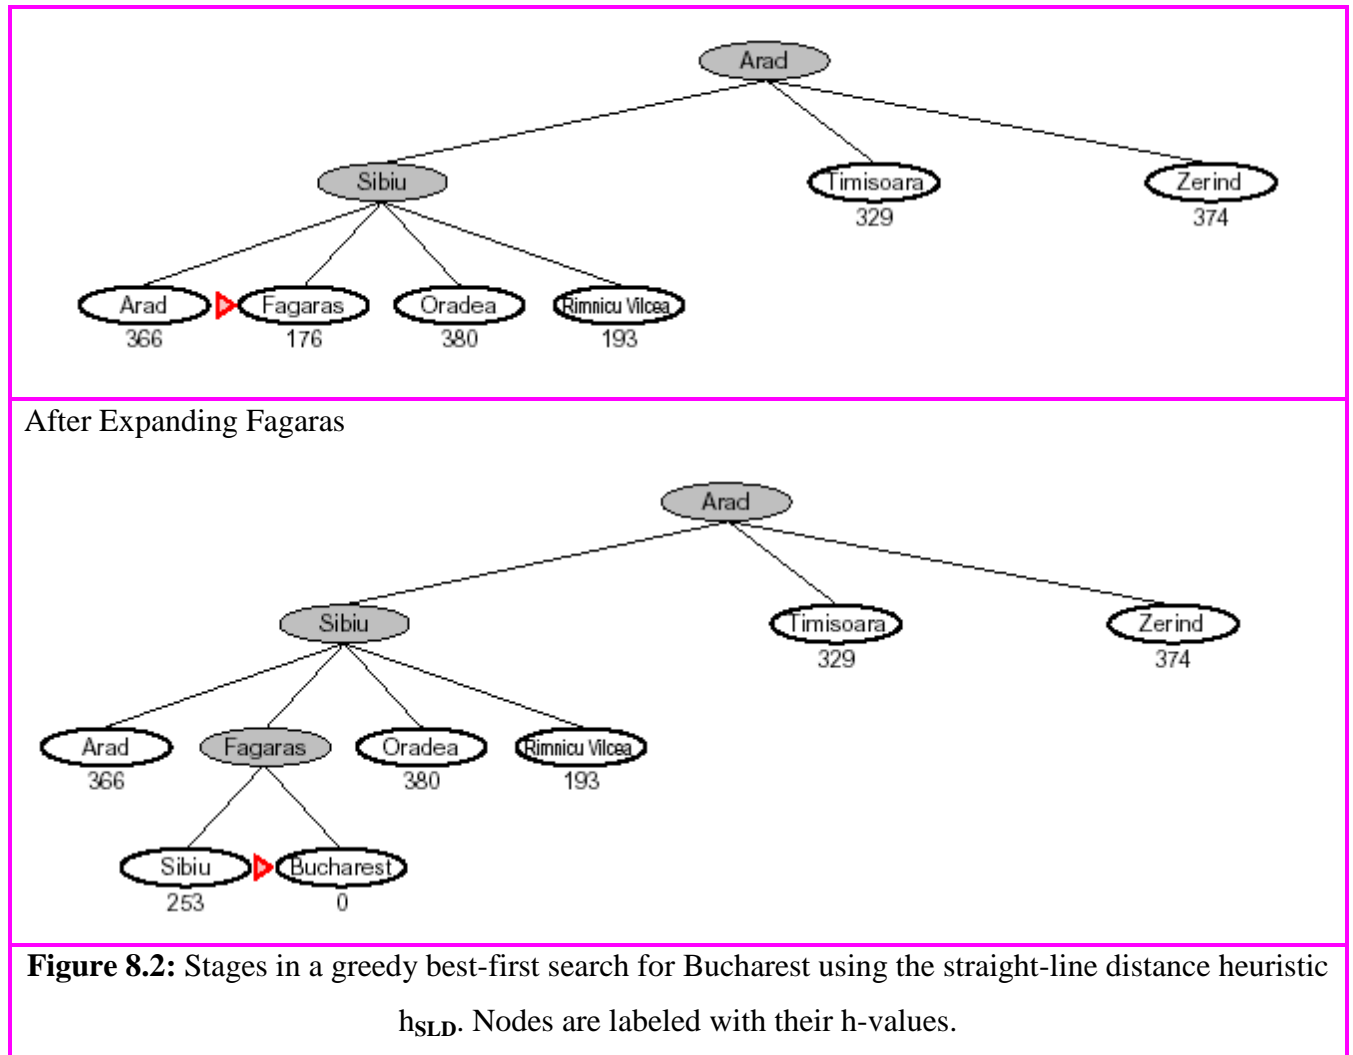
Arad

Sibiu

Timisoara
329

Zerind
374

Arad
366

Fagaras
176

Oradea
380

Rimnicu Vilcea
193

After Expanding Fagaras

Arad

Sibiu

Timisoara
329

Zerind
374

Arad
366

Fagaras

Oradea
380

Rimnicu Vilcea
193

Sibiu
253

Bucharest
0

**Figure 8.2:** Stages in a greedy best-first search for Bucharest using the straight-line distance heuristic $h_{SLD}$. Nodes are labeled with their h-values.